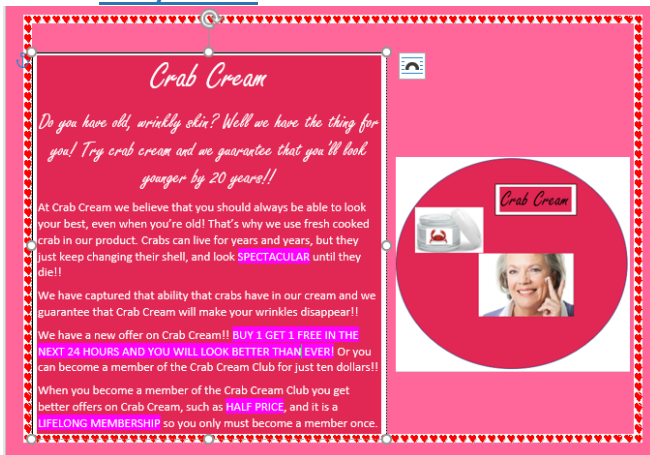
Crab Cream

Do you have old, wrinkly skin? Well we have the thing for you! Try crab cream and we guarantee that you'll look younger by 20 years!!

At Crab Cream we believe that you should always be able to look your best, even when you're old! That's why we use fresh cooked crab in our product. Crabs can live for years and years, but they just keep changing their shell, and look SPECTACULAR until they die!!

We have captured that ability that crabs have in our cream and we guarantee that Crab Cream will make your wrinkles disappear!!

We have a new offer on Crab Cream!! BUY 1 GET 1 FREE IN THE NEXT 24 HOURS AND YOU WILL LOOK BETTER THAN EVER! Or you can become a member of the Crab Cream Club for just ten dollars!!

When you become a member of the Crab Cream Club you get better offers on Crab Cream, such as HALF PRICE, and it is a LIFELONG MEMBERSHIP so you only must become a member once.

Crab Cream